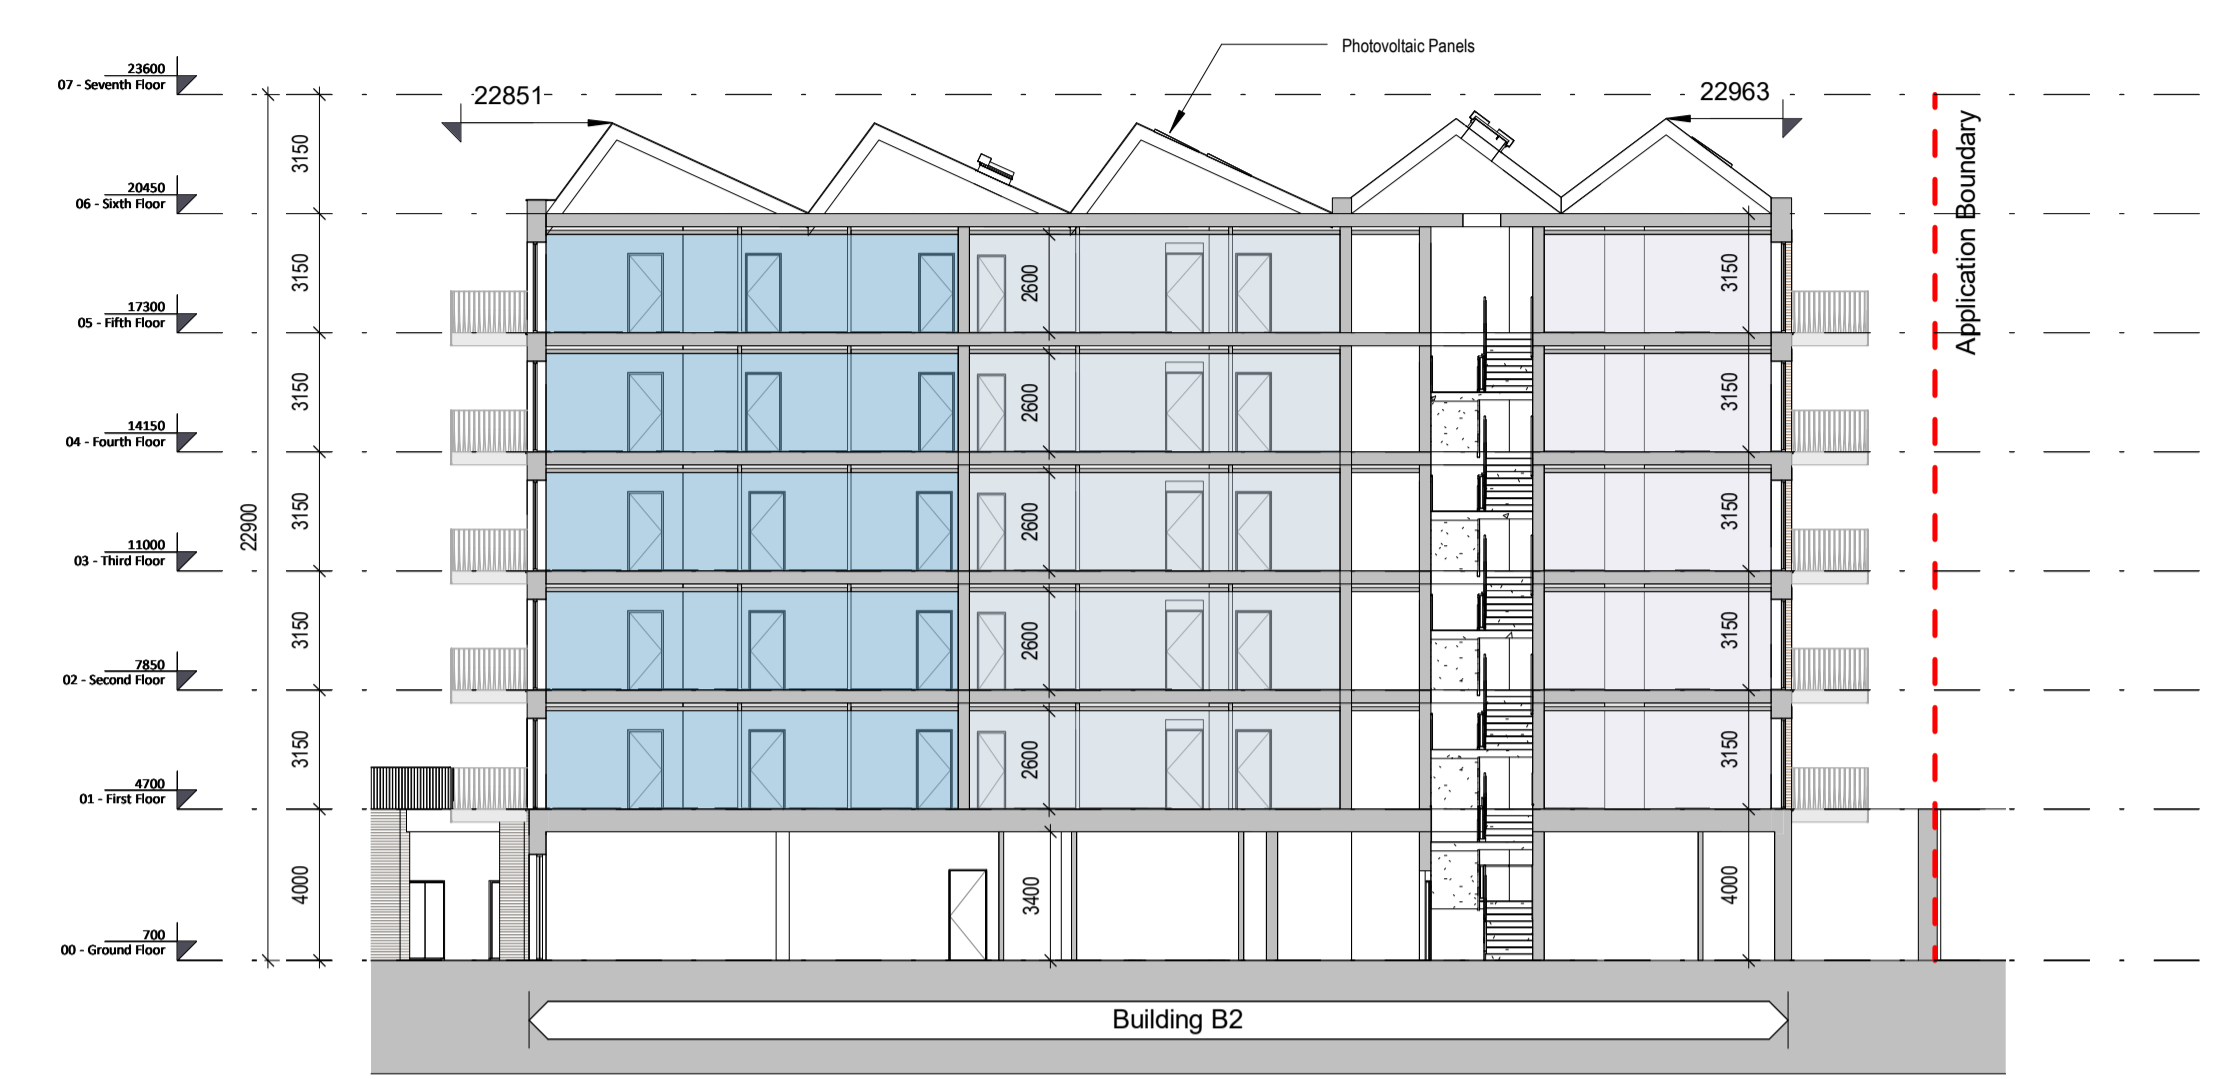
Photovoltaic Panels

23600
07 - Seventh Floor

20450
06 - Sixth Floor

17300
05 - Fifth Floor

14150
04 - Fourth Floor

11000
03 - Third Floor

7850
02 - Second Floor

4700
01 - First Floor

700
00 - Ground Floor

22851

22963

Application Boundary

22900

3150
3150
3150
3150
3150
3150
4000

2600
2600
2600
2600
2600
3400

3150
3150
3150
3150
3150
4000

Building B2